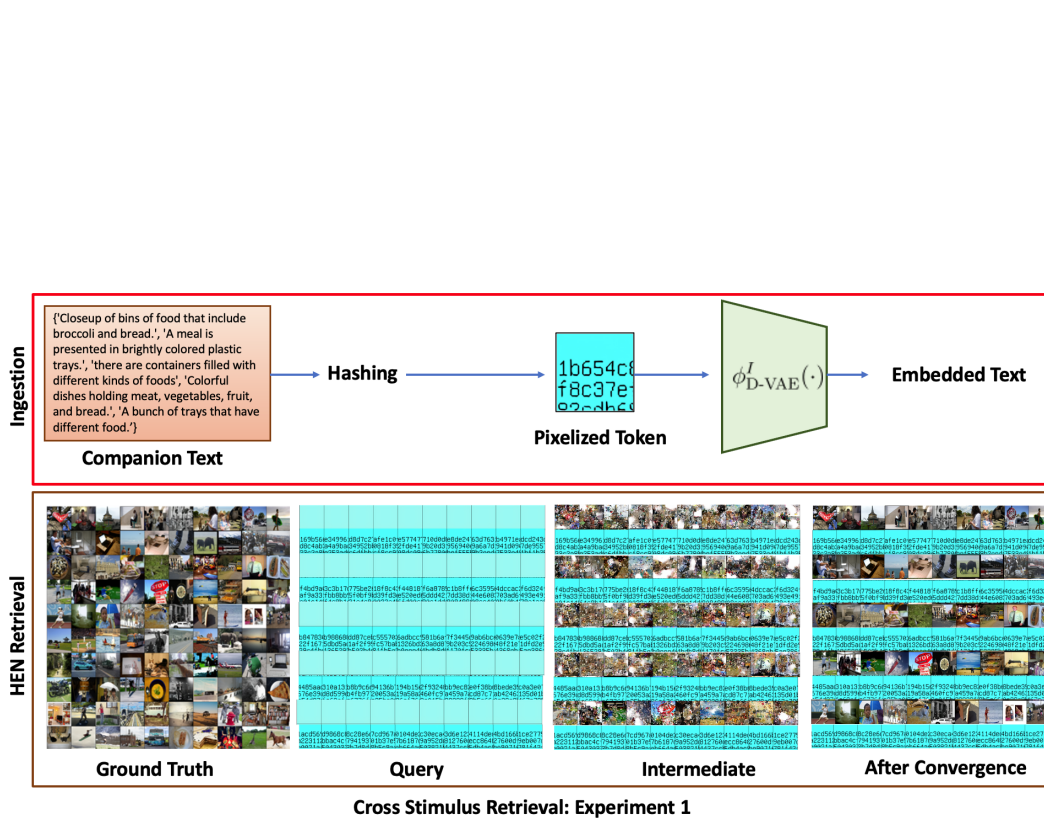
Ingestion

{'Closeup of bins of food that include broccoli and bread.', 'A meal is presented in brightly colored plastic trays.', 'there are containers filled with different kinds of foods', 'Colorful dishes holding meat, vegetables, fruit, and bread.', 'A bunch of trays that have different food.'}

Companion Text

Hashing

1b654c8
f8c37e
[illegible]

Pixelized Token

$\phi^{I}_{\text{D-VAE}}(\cdot)$

Embedded Text

HEN Retrieval

Ground Truth

Query

Intermediate

After Convergence

Cross Stimulus Retrieval: Experiment 1